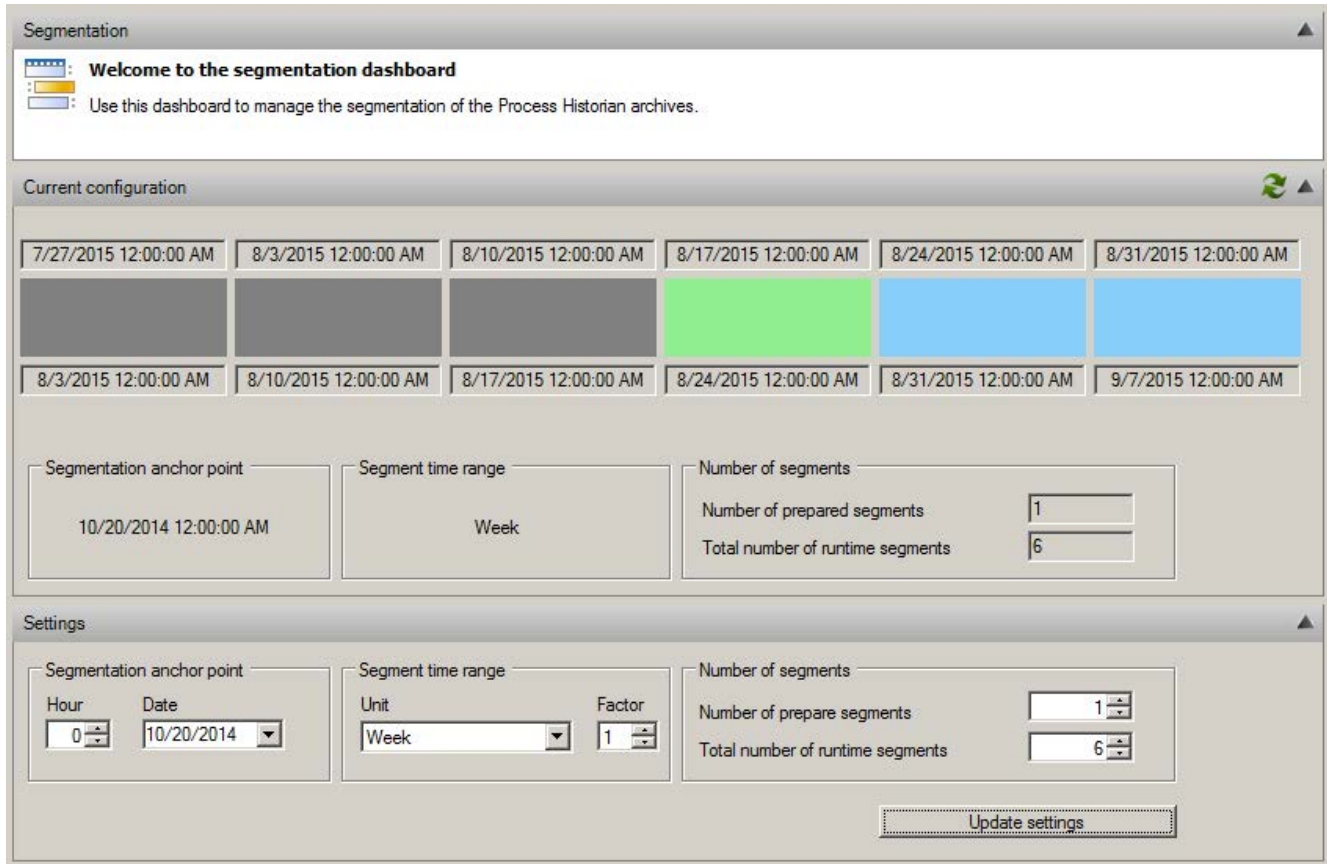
Segmentation

Welcome to the segmentation dashboard

Use this dashboard to manage the segmentation of the Process Historian archives.

Current configuration

| 7/27/2015 12:00:00 AM | 8/3/2015 12:00:00 AM | 8/10/2015 12:00:00 AM | 8/17/2015 12:00:00 AM | 8/24/2015 12:00:00 AM | 8/31/2015 12:00:00 AM |
|---|---|---|---|---|---|
| 8/3/2015 12:00:00 AM | 8/10/2015 12:00:00 AM | 8/17/2015 12:00:00 AM | 8/24/2015 12:00:00 AM | 8/31/2015 12:00:00 AM | 9/7/2015 12:00:00 AM |

Segmentation anchor point
10/20/2014 12:00:00 AM

Segment time range
Week

Number of segments
Number of prepared segments 1
Total number of runtime segments 6

Settings

Segmentation anchor point
Hour 0
Date 10/20/2014

Segment time range
Unit Week
Factor 1

Number of segments
Number of prepare segments 1
Total number of runtime segments 6

Update settings